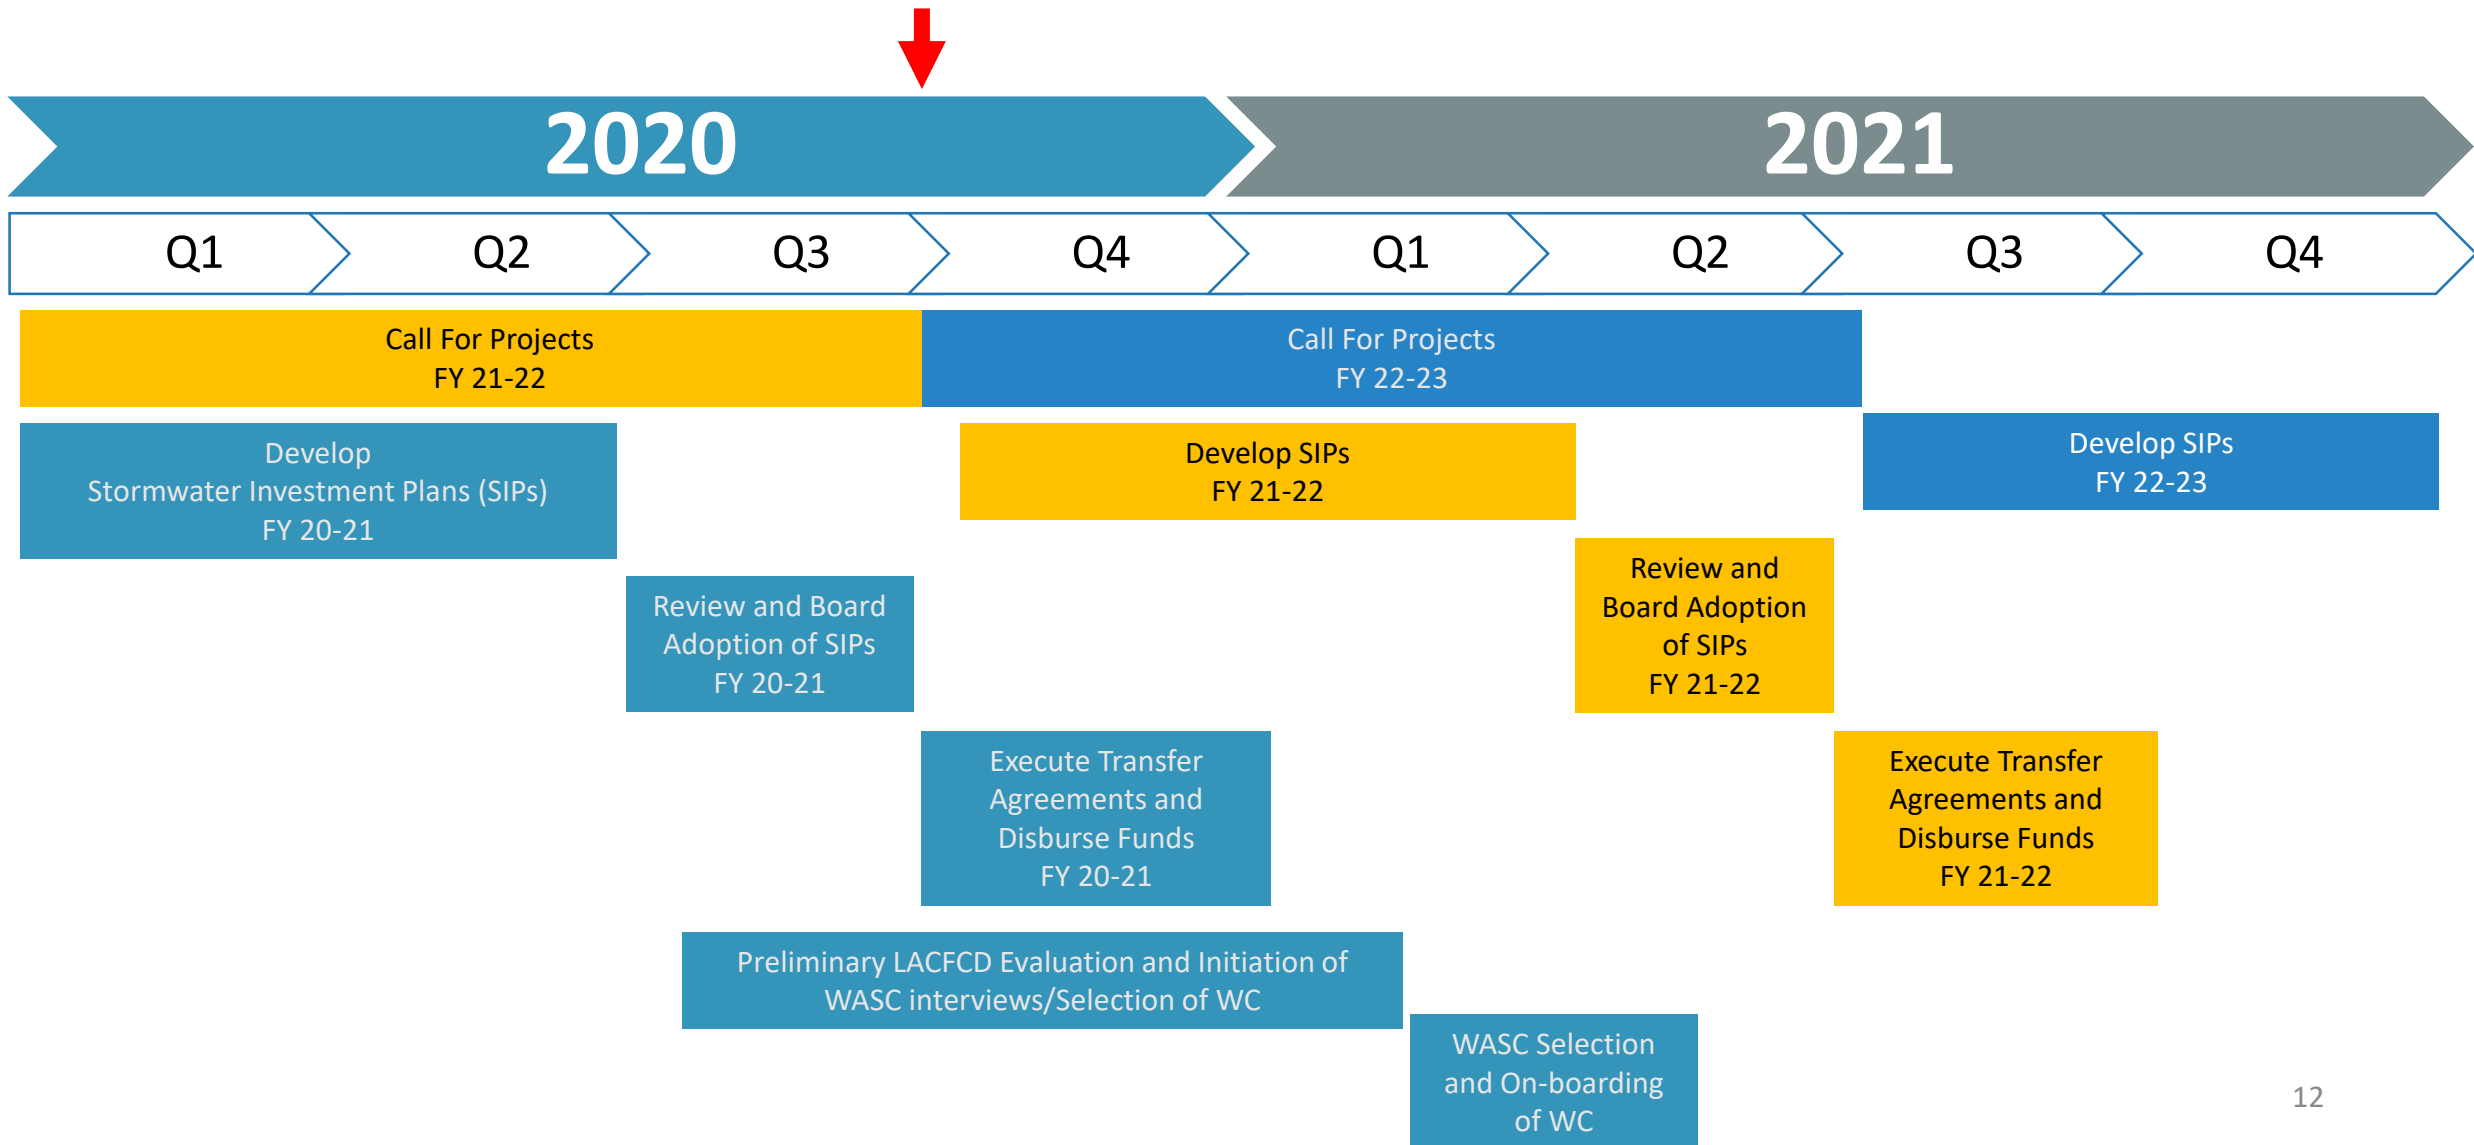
2020

2021

Q1 Q2 Q3 Q4 Q1 Q2 Q3 Q4

Call For Projects
FY 21-22

Call For Projects
FY 22-23

Develop
Stormwater Investment Plans (SIPs)
FY 20-21

Develop SIPs
FY 21-22

Develop SIPs
FY 22-23

Review and Board Adoption of SIPs
FY 20-21

Review and Board Adoption of SIPs
FY 21-22

Execute Transfer Agreements and Disburse Funds
FY 20-21

Execute Transfer Agreements and Disburse Funds
FY 21-22

Preliminary LACFCD Evaluation and Initiation of WASC interviews/Selection of WC

WASC Selection and On-boarding of WC

12